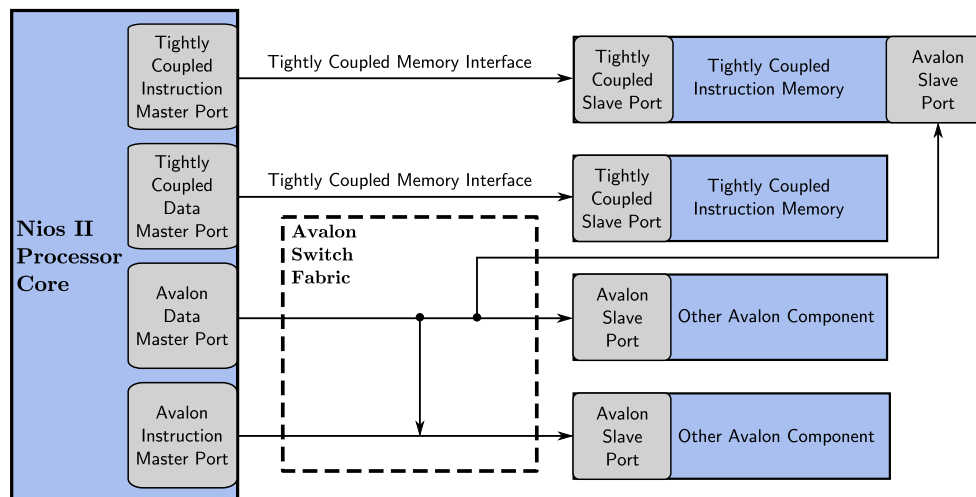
Nios II Processor Core

Tightly Coupled Instruction Master Port

Tightly Coupled Data Master Port

Avalon Data Master Port

Avalon Instruction Master Port

Tightly Coupled Memory Interface

Tightly Coupled Memory Interface

Avalon Switch Fabric

Tightly Coupled Slave Port

Tightly Coupled Instruction Memory

Avalon Slave Port

Tightly Coupled Slave Port

Tightly Coupled Instruction Memory

Avalon Slave Port

Other Avalon Component

Avalon Slave Port

Other Avalon Component